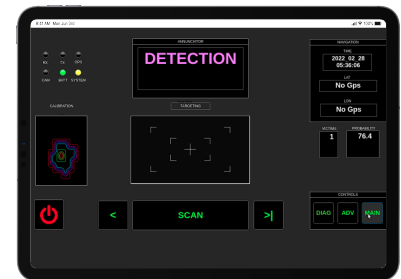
6:17 AM Mon Jun 20
100%
ANNUNCIATOR
DETECTION
NAVIGATION
TIME
2022_02_28
05:36:06
LAT
No Gps
LON
No Gps
RX
TX
GPS
CAM
BATT
SYSTEM
CALIBRATION
TARGETING
VICTIMS
1
PROBABILITY
76.4
CONTROLS
<
SCAN
>|
DIAG
ADV
MAIN